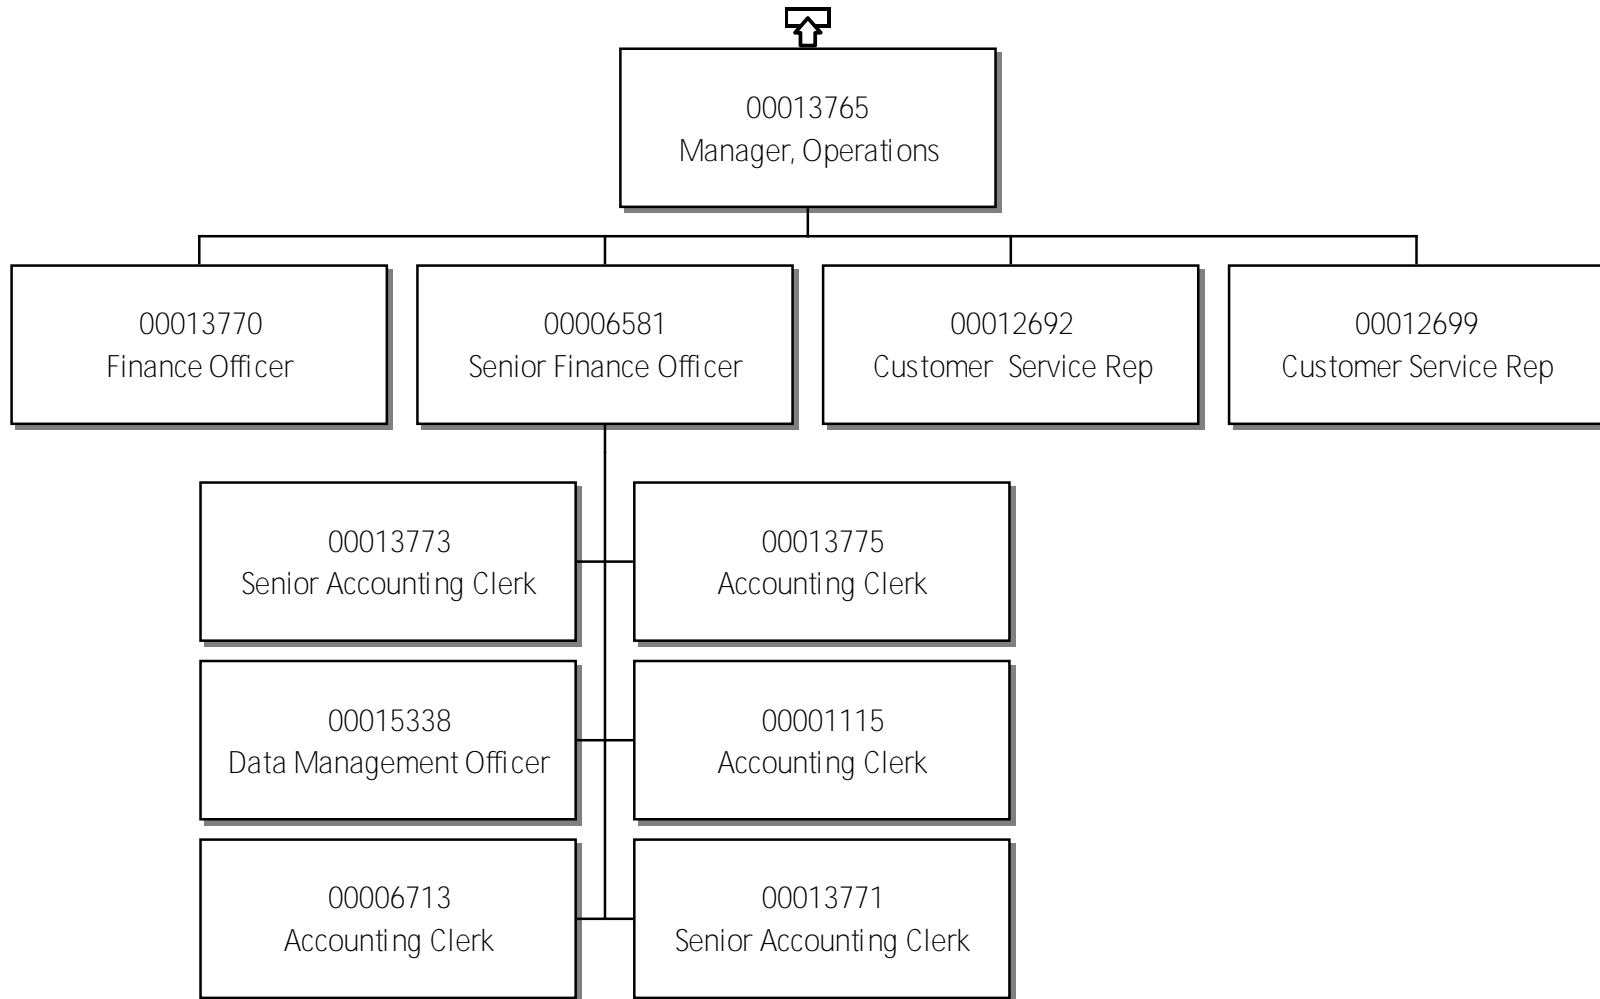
00013765
Manager, Operations

00013770
Finance Officer

00006581
Senior Finance Officer

00012692
Customer Service Rep

00012699
Customer Service Rep

00013773
Senior Accounting Clerk

00013775
Accounting Clerk

00015338
Data Management Officer

00001115
Accounting Clerk

00006713
Accounting Clerk

00013771
Senior Accounting Clerk